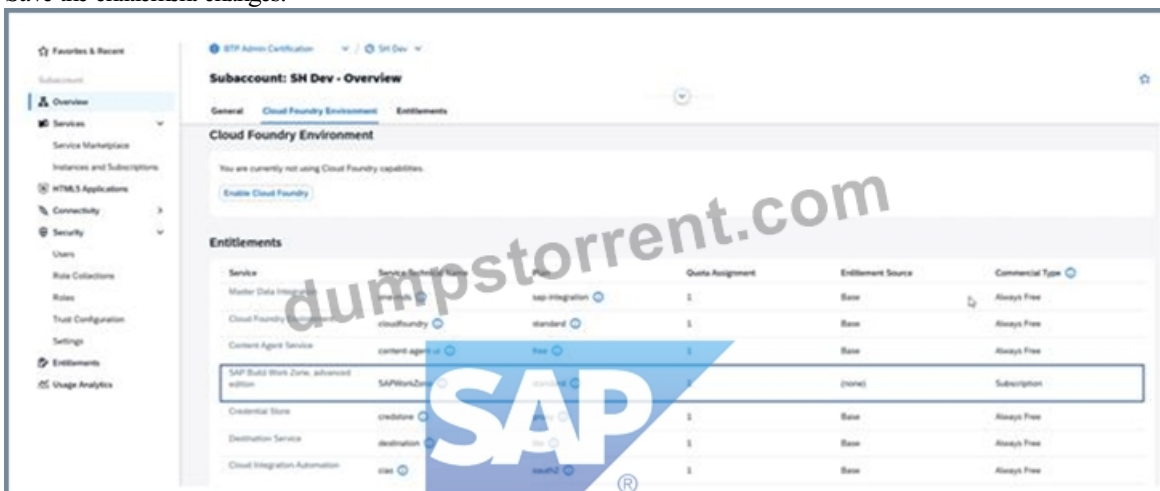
Save the entitlement changes.

Favorites & Recent

Subaccount

Overview

Services

Service Marketplace

Instances and Subscriptions

HTML5 Applications

Connectivity

Security

Users

Role Collections

Roles

Trust Configuration

Settings

Entitlements

Usage Analytics

BTP Admin Certification / SH Dev

Subaccount: SH Dev - Overview

General Cloud Foundry Environment Entitlements

Cloud Foundry Environment

You are currently not using Cloud Foundry capabilities.

Enable Cloud Foundry

Entitlements

dumpstorrent.com

| Service | Service Technical Name | Plan | Quota Assignment | Entitlement Source | Commercial Type |
|---|---|---|---|---|---|
| Master Data Integration | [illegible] | sap-integration | 1 | Base | Always Free |
| Cloud Foundry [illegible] | cloudfoundry | standard | 1 | Base | Always Free |
| Content Agent Service | content-agent-ui | free | 1 | Base | Always Free |
| SAP Build Work Zone, advanced edition | SAPWorkZone | standard | 1 | (none) | Subscription |
| Credential Store | credstore | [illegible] | 1 | Base | Always Free |
| Destination Service | destination | lite | 1 | Base | Always Free |
| Cloud Integration Automation | cias | oauth2 | 1 | Base | Always Free |

SAP ®